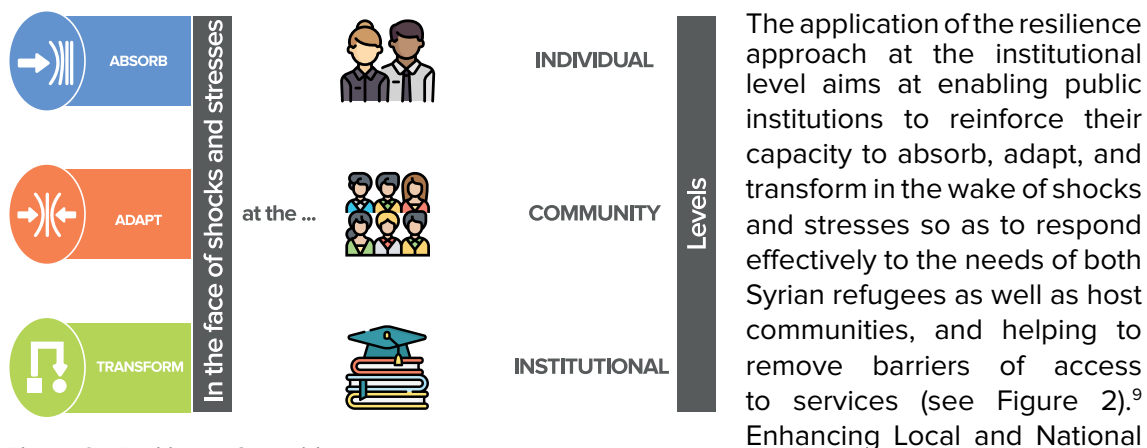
ABSORB

ADAPT

TRANSFORM

In the face of shocks and stresses

at the ...

INDIVIDUAL

COMMUNITY

INSTITUTIONAL

Levels

The application of the resilience approach at the institutional level aims at enabling public institutions to reinforce their capacity to absorb, adapt, and transform in the wake of shocks and stresses so as to respond effectively to the needs of both Syrian refugees as well as host communities, and helping to remove barriers of access to services (see Figure 2).$^9$ Enhancing Local and National